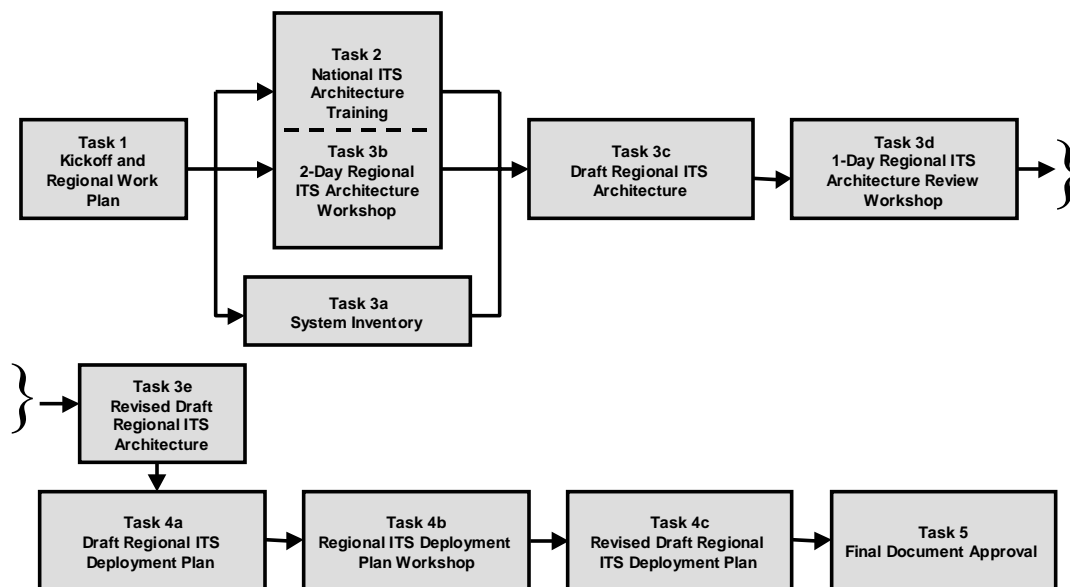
Task 1
Kickoff and Regional Work Plan

Task 2
National ITS Architecture Training

Task 3b
2-Day Regional ITS Architecture Workshop

Task 3a
System Inventory

Task 3c
Draft Regional ITS Architecture

Task 3d
1-Day Regional ITS Architecture Review Workshop

Task 3e
Revised Draft Regional ITS Architecture

Task 4a
Draft Regional ITS Deployment Plan

Task 4b
Regional ITS Deployment Plan Workshop

Task 4c
Revised Draft Regional ITS Deployment Plan

Task 5
Final Document Approval